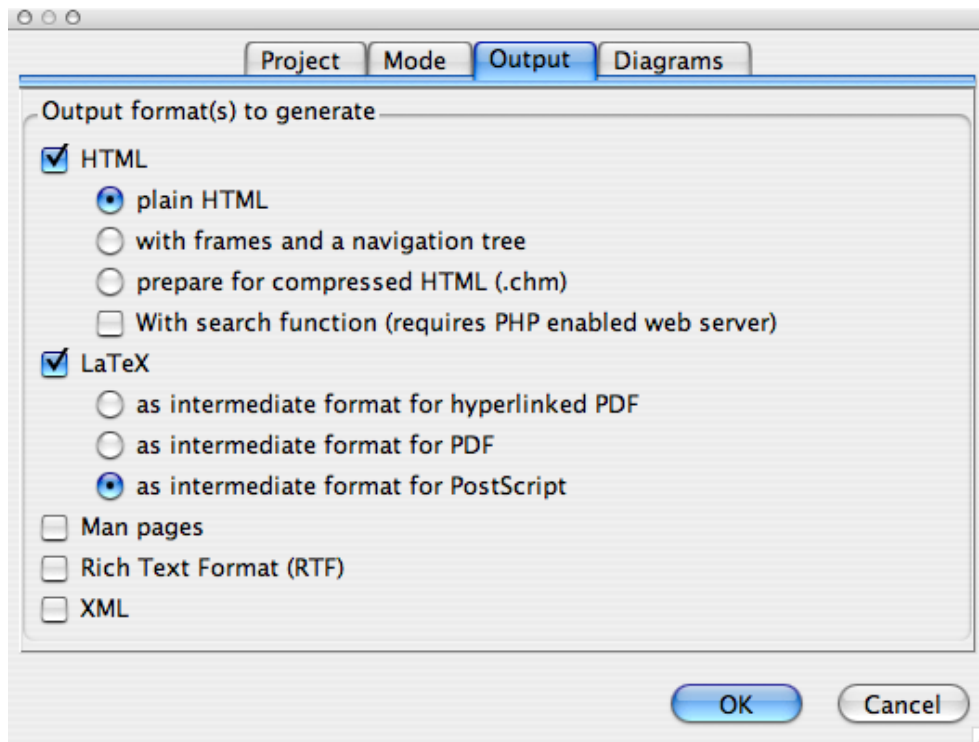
Project Mode Output Diagrams

Output format(s) to generate

HTML

plain HTML

with frames and a navigation tree

prepare for compressed HTML (.chm)

With search function (requires PHP enabled web server)

LaTeX

as intermediate format for hyperlinked PDF

as intermediate format for PDF

as intermediate format for PostScript

Man pages

Rich Text Format (RTF)

XML

OK Cancel